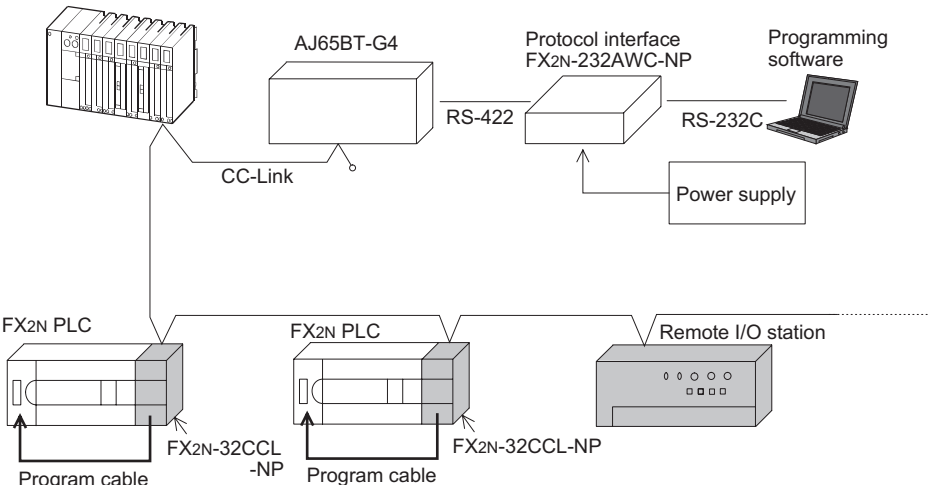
AJ65BT-G4

Protocol interface FX2N-232AWC-NP

Programming software

RS-422

RS-232C

CC-Link

Power supply

FX2N PLC

FX2N PLC

Remote I/O station

FX2N-32CCL -NP

FX2N-32CCL-NP

Program cable

Program cable